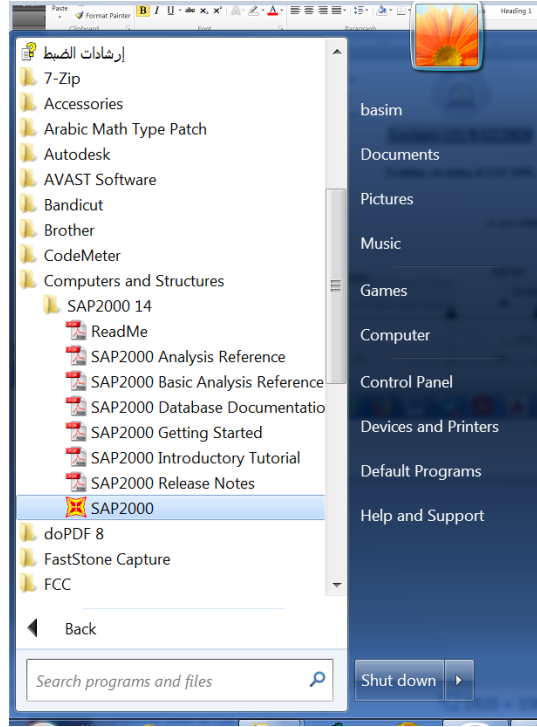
Paste
Format Painter
Clipboard
Font
Paragraph
Heading 1

إرشادات الضبط
7-Zip
Accessories
Arabic Math Type Patch
Autodesk
AVAST Software
Bandicut
Brother
CodeMeter
Computers and Structures
SAP2000 14
ReadMe
SAP2000 Analysis Reference
SAP2000 Basic Analysis Reference
SAP2000 Database Documentatio
SAP2000 Getting Started
SAP2000 Introductory Tutorial
SAP2000 Release Notes
SAP2000
doPDF 8
FastStone Capture
FCC
Back
Search programs and files

basim
Documents
Pictures
Music
Games
Computer
Control Panel
Devices and Printers
Default Programs
Help and Support
Shut down